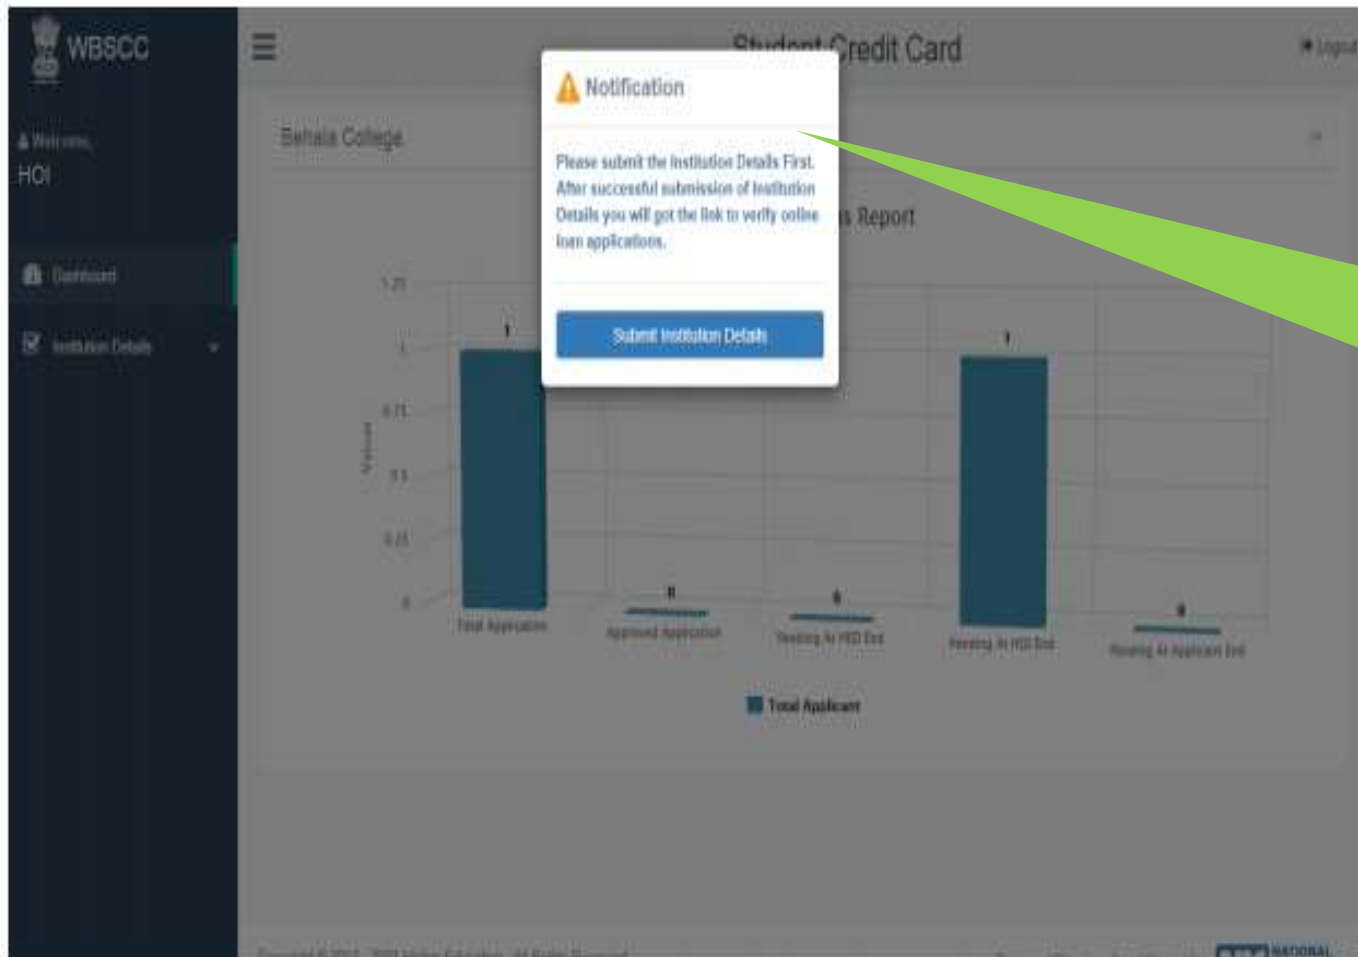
WBSCC

Welcome,
HOI

Dashboard

Institution Details

Student Credit Card

Logout

Behala College

Notification

Please submit the Institution Details First. After successful submission of Institution Details you will got the link to verify online loan applications.

Submit Institution Details

s Report

1.25
1
0.75
0.5
0.25
0

Values

1
0
0
1
0

Total Application
Approved Application
Pending At HOD End
Pending At HOI End
Pending At Applicant End

Total Applicant

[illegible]

NATIONAL